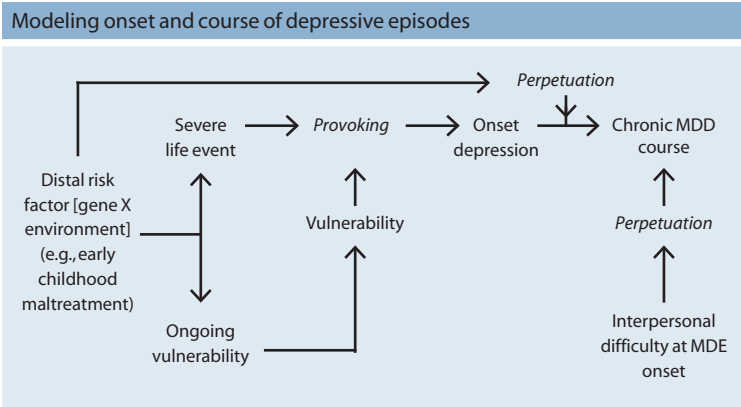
Modeling onset and course of depressive episodes

Perpetuation

Severe life event

Provoking

Onset depression

Chronic MDD course

Distal risk factor [gene X environment] (e.g., early childhood maltreatment)

Vulnerability

Perpetuation

Ongoing vulnerability

Interpersonal difficulty at MDE onset